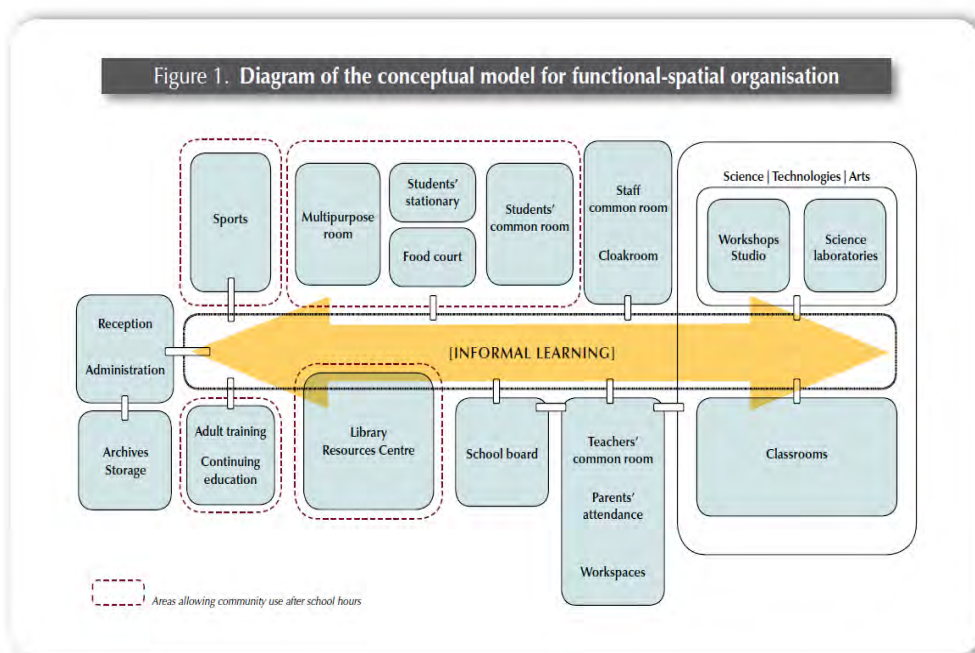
Figure 1. **Diagram of the conceptual model for functional-spatial organisation**

Sports

Multipurpose room

Students' stationary

Food court

Students' common room

Staff common room

Cloakroom

Science | Technologies | Arts

Workshops Studio

Science laboratories

Reception

Administration

[INFORMAL LEARNING]

Archives Storage

Adult training

Continuing education

Library Resources Centre

School board

Teachers' common room

Parents' attendance

Workspaces

Classrooms

Areas allowing community use after school hours